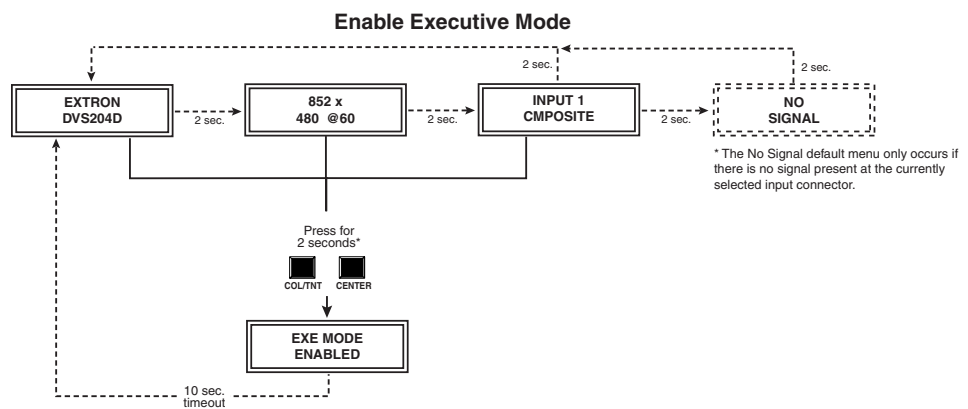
Enable Executive Mode

2 sec.

2 sec.

EXTRON
DVS204D

2 sec.

852 x
480 @60

2 sec.

INPUT 1
CMPOSITE

2 sec.

NO
SIGNAL

* The No Signal default menu only occurs if there is no signal present at the currently selected input connector.

Press for
2 seconds*

COL/TNT

CENTER

EXE MODE
ENABLED

10 sec.
timeout